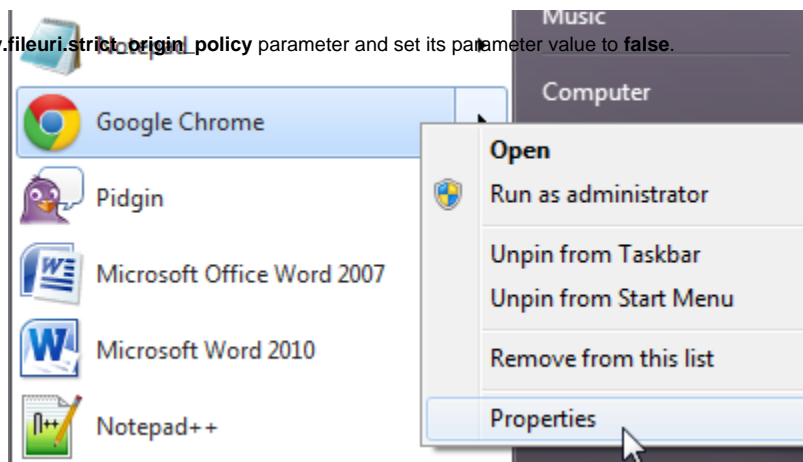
.fileuri.strict_origin_policy parameter and set its parameter value to false.

Notepad

Music

Computer

Google Chrome

Open

Run as administrator

Unpin from Taskbar

Unpin from Start Menu

Remove from this list

Properties

Pidgin

Microsoft Office Word 2007

Microsoft Word 2010

Notepad++